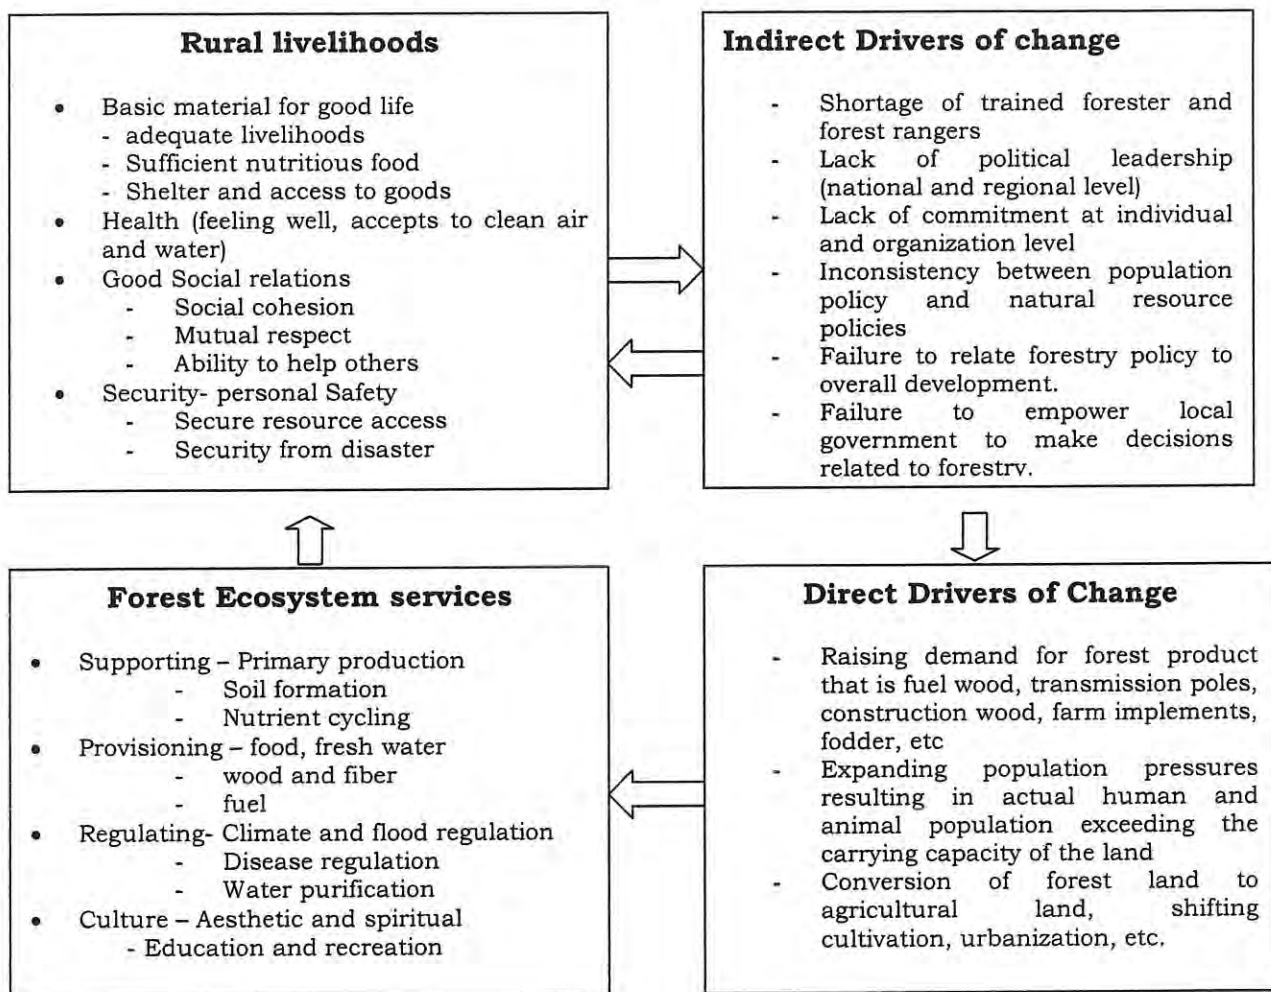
**Rural livelihoods**

- Basic material for good life
  - adequate livelihoods
  - Sufficient nutritious food
  - Shelter and access to goods
- Health (feeling well, accepts to clean air and water)
- Good Social relations
  - Social cohesion
  - Mutual respect
  - Ability to help others
- Security- personal Safety
  - Secure resource access
  - Security from disaster

**Indirect Drivers of change**

- Shortage of trained forester and forest rangers
- Lack of political leadership (national and regional level)
- Lack of commitment at individual and organization level
- Inconsistency between population policy and natural resource policies
- Failure to relate forestry policy to overall development.
- Failure to empower local government to make decisions related to forestry.

**Forest Ecosystem services**

- Supporting – Primary production
  - Soil formation
  - Nutrient cycling
- Provisioning – food, fresh water
  - wood and fiber
  - fuel
- Regulating- Climate and flood regulation
  - Disease regulation
  - Water purification
- Culture – Aesthetic and spiritual
  - Education and recreation

**Direct Drivers of Change**

- Raising demand for forest product that is fuel wood, transmission poles, construction wood, farm implements, fodder, etc
- Expanding population pressures resulting in actual human and animal population exceeding the carrying capacity of the land
- Conversion of forest land to agricultural land, shifting cultivation, urbanization, etc.